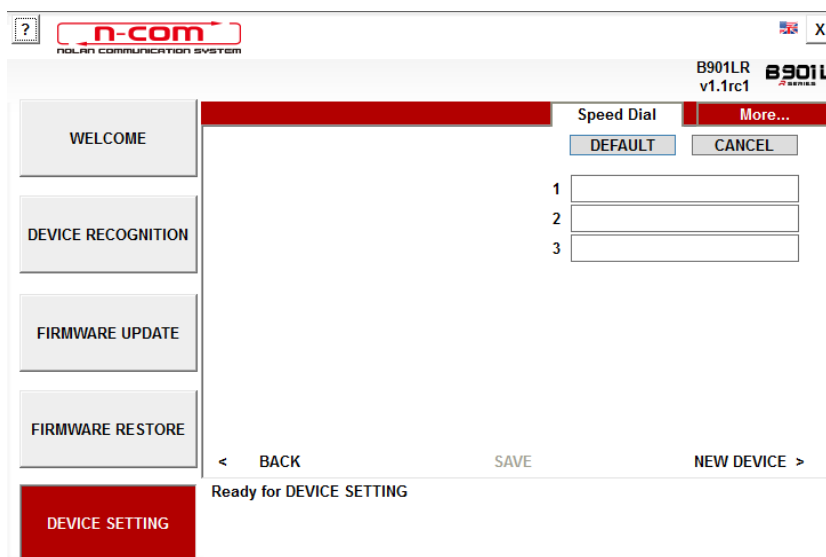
?

n-com
NOLAN COMMUNICATION SYSTEM

X

B901LR
v1.1rc1

B901L
R SERIES

WELCOME

DEVICE RECOGNITION

FIRMWARE UPDATE

FIRMWARE RESTORE

DEVICE SETTING

Speed Dial

More...

DEFAULT

CANCEL

1

2

3

< BACK

SAVE

NEW DEVICE >

Ready for DEVICE SETTING